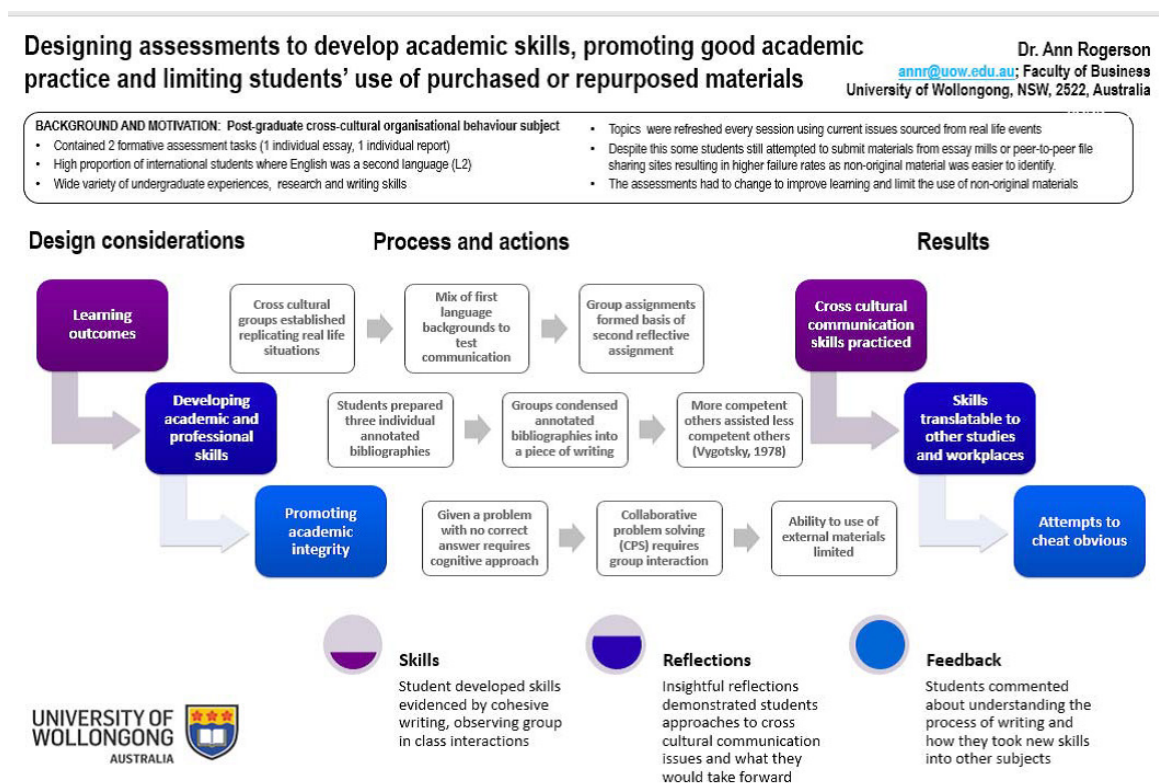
Designing assessments to develop academic skills, promoting good academic practice and limiting students' use of purchased or repurposed materials

Dr. Ann Rogerson
annr@uow.edu.au; Faculty of Business
University of Wollongong, NSW, 2522, Australia

BACKGROUND AND MOTIVATION: Post-graduate cross-cultural organisational behaviour subject
• Contained 2 formative assessment tasks (1 individual essay, 1 individual report)
• High proportion of international students where English was a second language (L2)
• Wide variety of undergraduate experiences, research and writing skills

• Topics were refreshed every session using current issues sourced from real life events
• Despite this some students still attempted to submit materials from essay mills or peer-to-peer file sharing sites resulting in higher failure rates as non-original material was easier to identify.
• The assessments had to change to improve learning and limit the use of non-original materials

Design considerations

Process and actions

Results

Learning outcomes

Cross cultural groups established replicating real life situations

Mix of first language backgrounds to test communication

Group assignments formed basis of second reflective assignment

Cross cultural communication skills practiced

Developing academic and professional skills

Students prepared three individual annotated bibliographies

Groups condensed annotated bibliographies into a piece of writing

More competent others assisted less competent others (Vygotsky, 1978)

Skills translatable to other studies and workplaces

Promoting academic integrity

Given a problem with no correct answer requires cognitive approach

Collaborative problem solving (CPS) requires group interaction

Ability to use of external materials limited

Attempts to cheat obvious

Skills
Student developed skills evidenced by cohesive writing, observing group in class interactions

Reflections
Insightful reflections demonstrated students approaches to cross cultural communication issues and what they would take forward

Feedback
Students commented about understanding the process of writing and how they took new skills into other subjects

UNIVERSITY OF WOLLONGONG AUSTRALIA